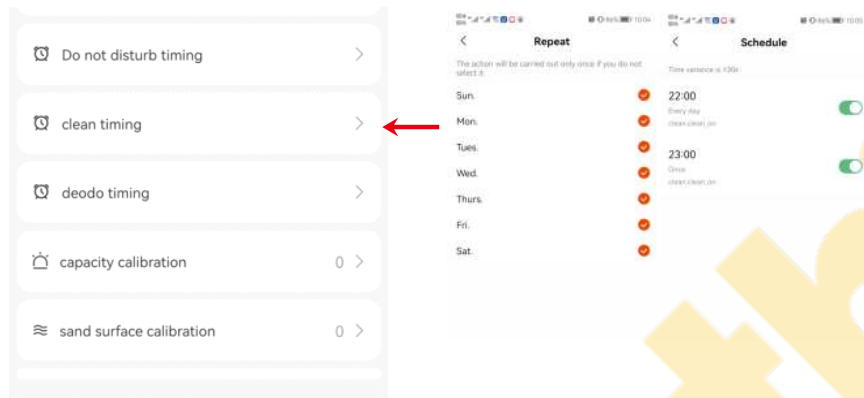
Do not disturb timing

clean timing

deodo timing

capacity calibration 0

sand surface calibration 0

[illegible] 10:04

Repeat

The action will be carried out only once if you do not select it.

Sun.

Mon.

Tues.

Wed.

Thurs.

Fri.

Sat.

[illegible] 10:05

Schedule

Time variance is ±30s

22:00

Every day

clean:clean_on

23:00

Once

clean:clean_on